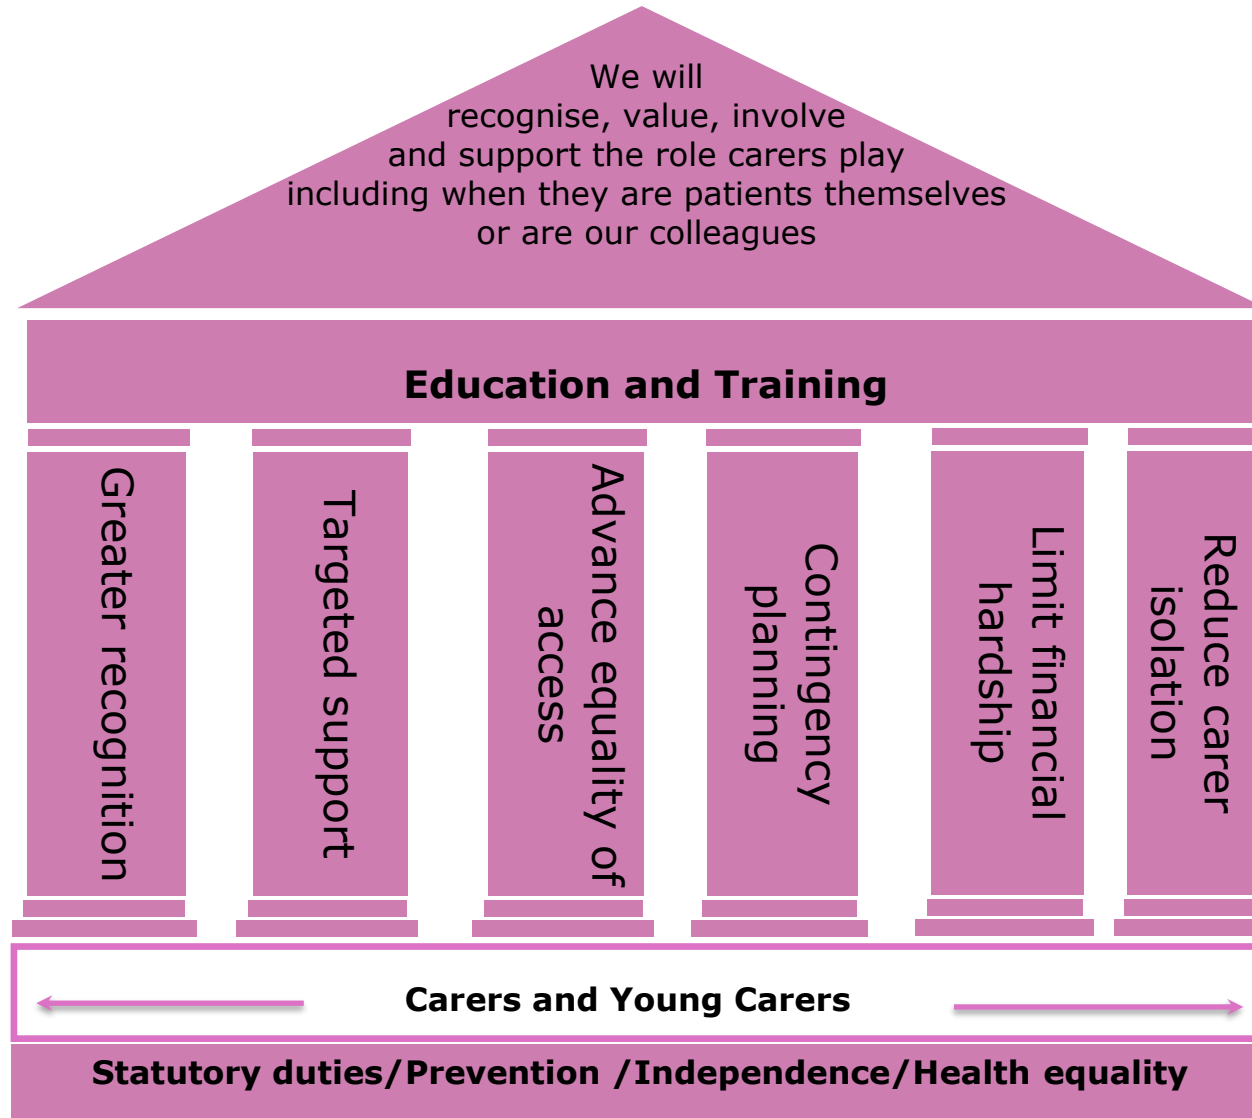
We will recognise, value, involve and support the role carers play including when they are patients themselves or are our colleagues

Education and Training

Greater recognition

Targeted support

Advance equality of access

Contingency planning

Limit financial hardship

Reduce carer isolation

Carers and Young Carers

Statutory duties/Prevention /Independence/Health equality